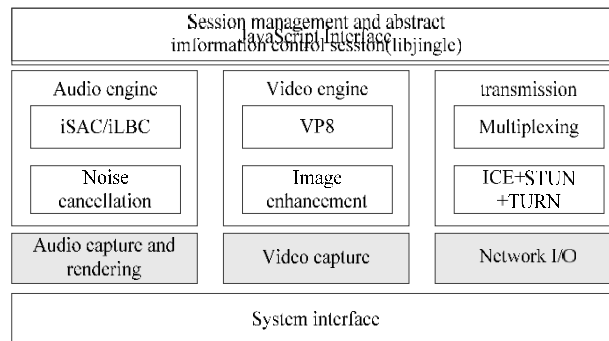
Session management and abstract
JavaScript Interface
information control session(libjingle)

Audio engine

iSAC/iLBC

Noise cancellation

Video engine

VP8

Image enhancement

transmission

Multiplexing

ICE+STUN +TURN

Audio capture and rendering

Video capture

Network I/O

System interface